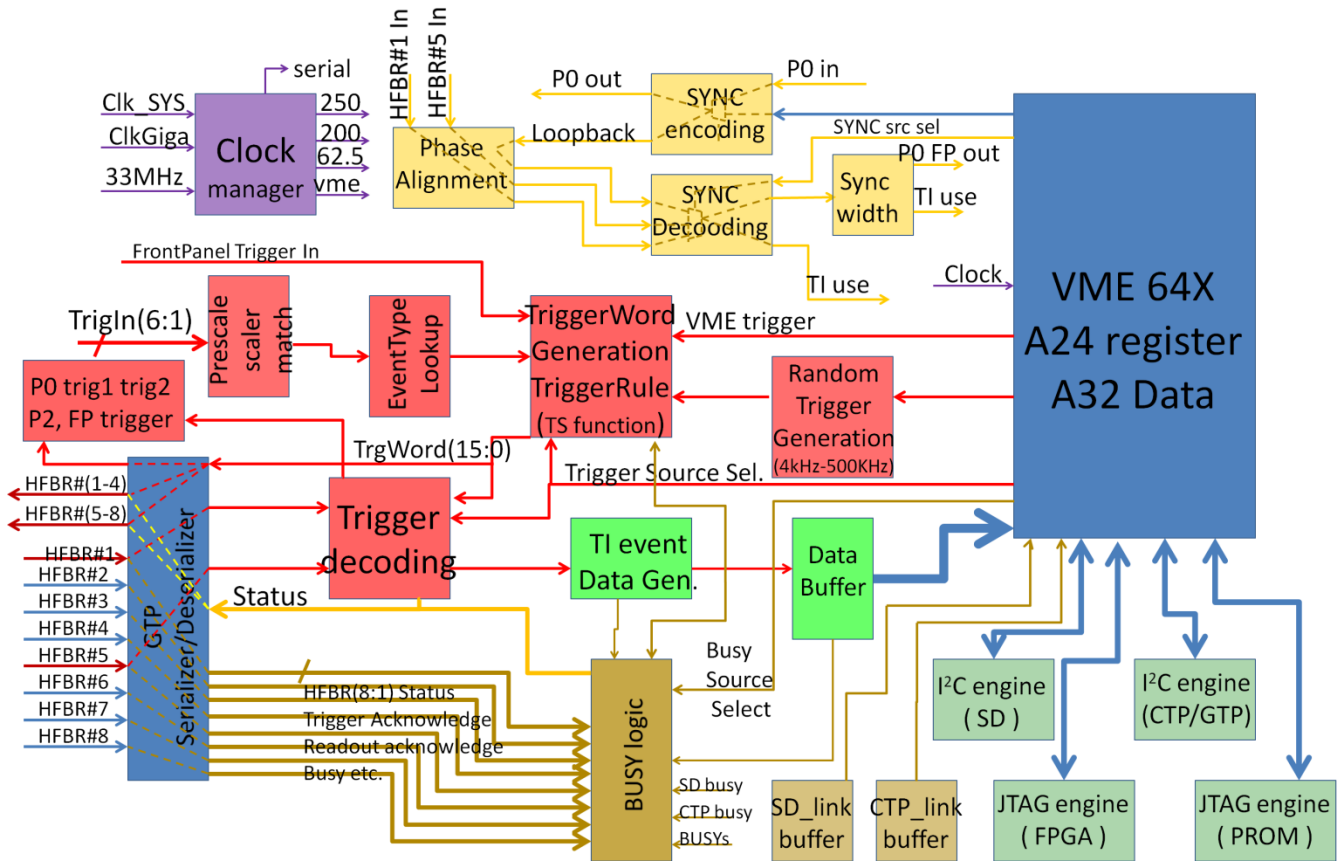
serial
Clk_SYS
ClkGiga
33MHz
Clock manager
250
200
62.5
vme
HFBR#1 In
HFBR#5 In
Phase Alignment
P0 out
Loopback
SYNC encoding
P0 in
SYNC src sel
P0 FP out
SYNC Decooding
Sync width
TI use
TI use
Clock
VME 64X
A24 register
A32 Data
FrontPanel Trigger In
TrigIn(6:1)
Prescale scaler match
EventType Lookup
TriggerWord Generation TriggerRule (TS function)
VME trigger
Random Trigger Generation (4kHz-500KHz)
P0 trig1 trig2 P2, FP trigger
TrgWord(15:0)
Trigger Source Sel.
HFBR#(1-4)
HFBR#(5-8)
HFBR#1
HFBR#2
HFBR#3
HFBR#4
HFBR#5
HFBR#6
HFBR#7
HFBR#8
GTP Serializer/Deserializer
Trigger decoding
Status
TI event Data Gen.
Data Buffer
Busy Source Select
HFBR(8:1) Status
Trigger Acknowledge
Readout acknowledge
Busy etc.
BUSY logic
SD busy
CTP busy
BUSYs
SD_link buffer
CTP_link buffer
I$^2$C engine ( SD )
I$^2$C engine (CTP/GTP)
JTAG engine ( FPGA )
JTAG engine ( PROM )